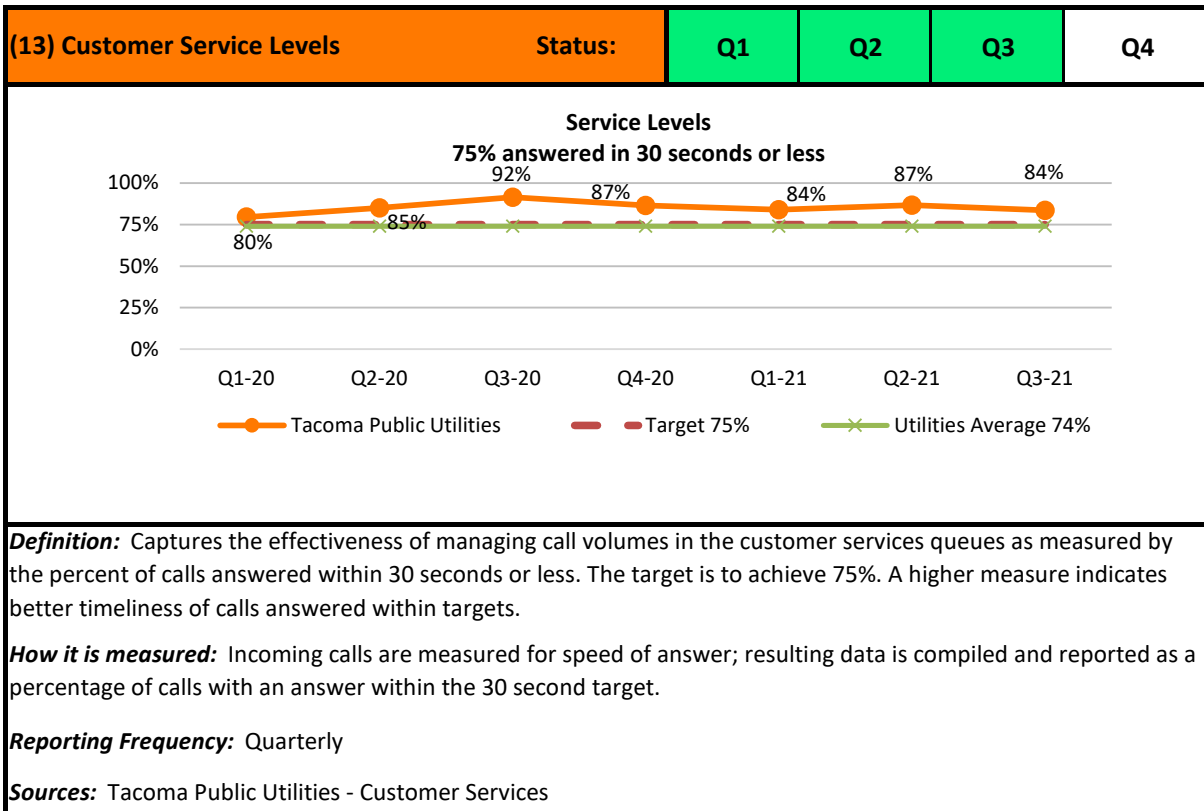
| (13) Customer Service Levels | Status: | Q1 | Q2 | Q3 | Q4 |
|---|---|---|---|---|---|

Service Levels
75% answered in 30 seconds or less

100%
75%
50%
25%
0%

80%
85%
92%
87%
84%
87%
84%

Q1-20 Q2-20 Q3-20 Q4-20 Q1-21 Q2-21 Q3-21

Tacoma Public Utilities
Target 75%
Utilities Average 74%

*Definition:* Captures the effectiveness of managing call volumes in the customer services queues as measured by the percent of calls answered within 30 seconds or less. The target is to achieve 75%. A higher measure indicates better timeliness of calls answered within targets.

*How it is measured:* Incoming calls are measured for speed of answer; resulting data is compiled and reported as a percentage of calls with an answer within the 30 second target.

*Reporting Frequency:* Quarterly

*Sources:* Tacoma Public Utilities - Customer Services